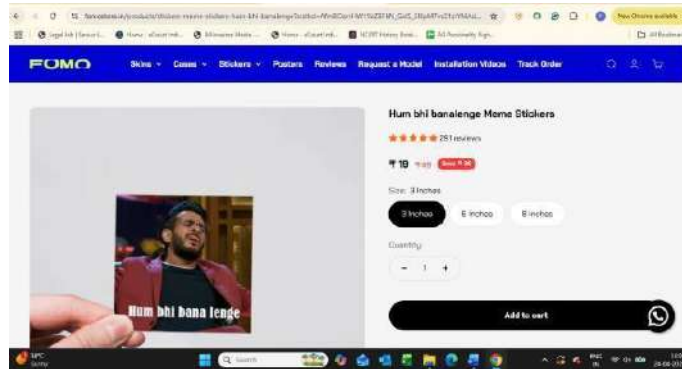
fomostore.in/products/stickers-meme-stickers-hum-bhi-banalenge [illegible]

New Chrome available

All Bookmarks

FOMO

Skins Cases Stickers Posters Reviews Request a Model Installation Videos Track Order

Hum bhi banalenge Meme Stickers

281 reviews

₹ 19 ₹49 Save ₹ 30

Size: 3 inches

3 inches 6 inches 8 inches

Quantity

- 1 +

Hum bhi bana lenge

Add to cart

Q Search